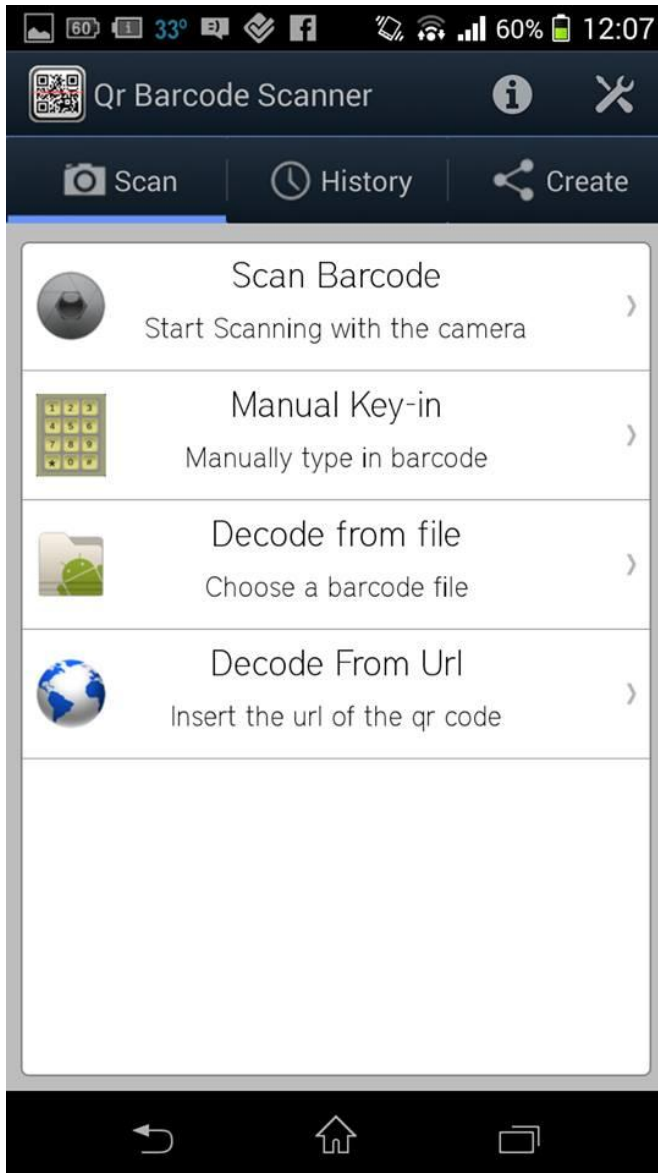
60 33° 60% 12:07

Qr Barcode Scanner

Scan History Create

Scan Barcode
Start Scanning with the camera

1 2 3
4 5 6
7 8 9
* 0 #

Manual Key-in
Manually type in barcode

Decode from file
Choose a barcode file

Decode From Url
Insert the url of the qr code